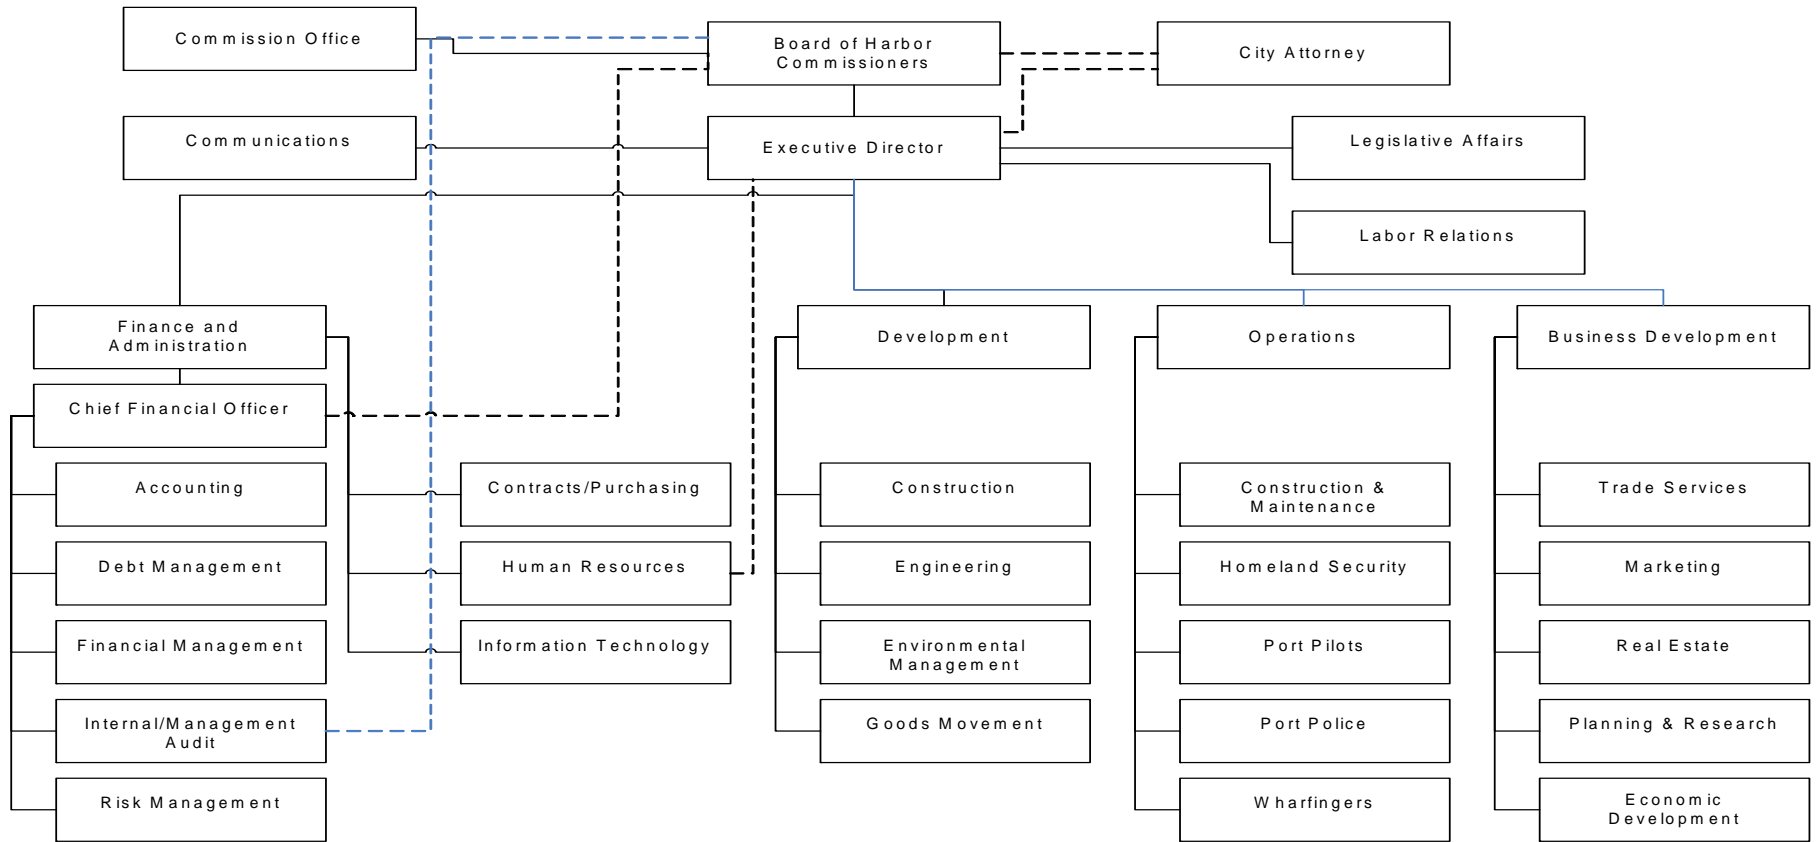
Commission Office

Board of Harbor Commissioners

City Attorney

Communications

Executive Director

Legislative Affairs

Labor Relations

Finance and Administration

Chief Financial Officer

Accounting

Debt Management

Financial Management

Internal/Management Audit

Risk Management

Contracts/Purchasing

Human Resources

Information Technology

Development

Construction

Engineering

Environmental Management

Goods Movement

Operations

Construction & Maintenance

Homeland Security

Port Pilots

Port Police

Wharfingers

Business Development

Trade Services

Marketing

Real Estate

Planning & Research

Economic Development